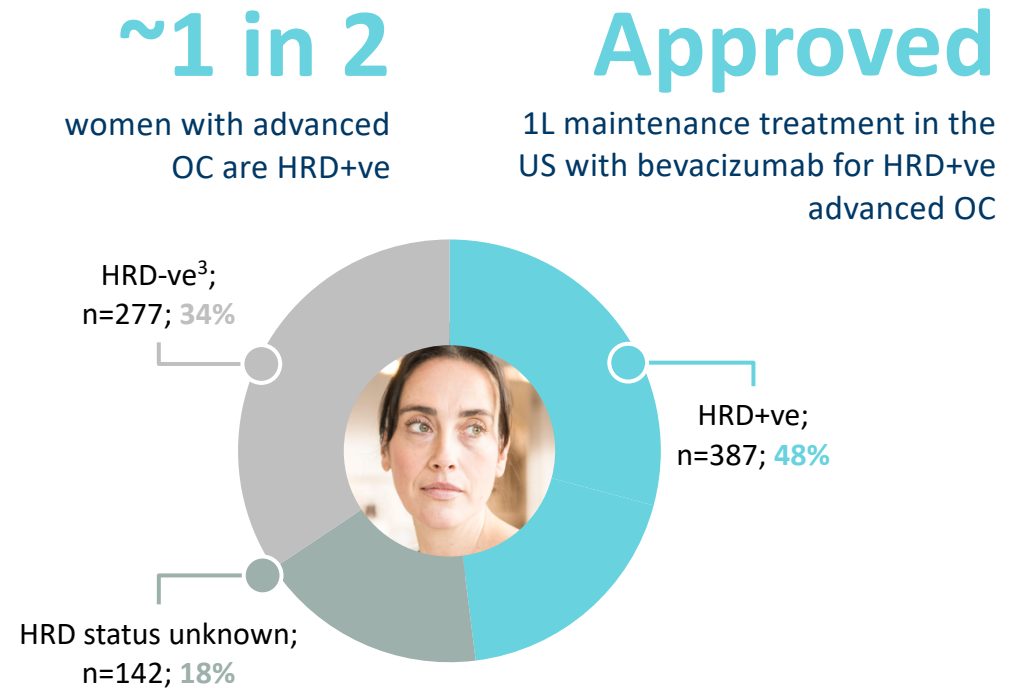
~1 in 2

women with advanced OC are HRD+ve

Approved

1L maintenance treatment in the US with bevacizumab for HRD+ve advanced OC

HRD-ve$^3$; n=277; 34%

HRD+ve; n=387; 48%

HRD status unknown; n=142; 18%